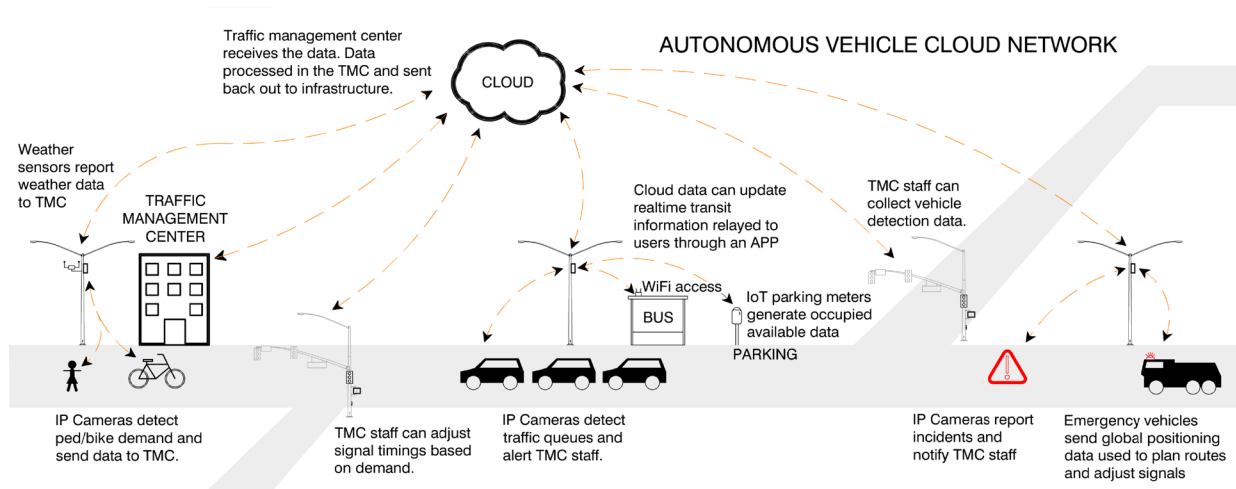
AUTONOMOUS VEHICLE CLOUD NETWORK

Traffic management center receives the data. Data processed in the TMC and sent back out to infrastructure.

CLOUD

Weather sensors report weather data to TMC

TRAFFIC MANAGEMENT CENTER

Cloud data can update realtime transit information relayed to users through an APP

TMC staff can collect vehicle detection data.

WiFi access

BUS

IoT parking meters generate occupied available data

PARKING

IP Cameras detect ped/bike demand and send data to TMC.

TMC staff can adjust signal timings based on demand.

IP Cameras detect traffic queues and alert TMC staff.

IP Cameras report incidents and notify TMC staff

Emergency vehicles send global positioning data used to plan routes and adjust signals